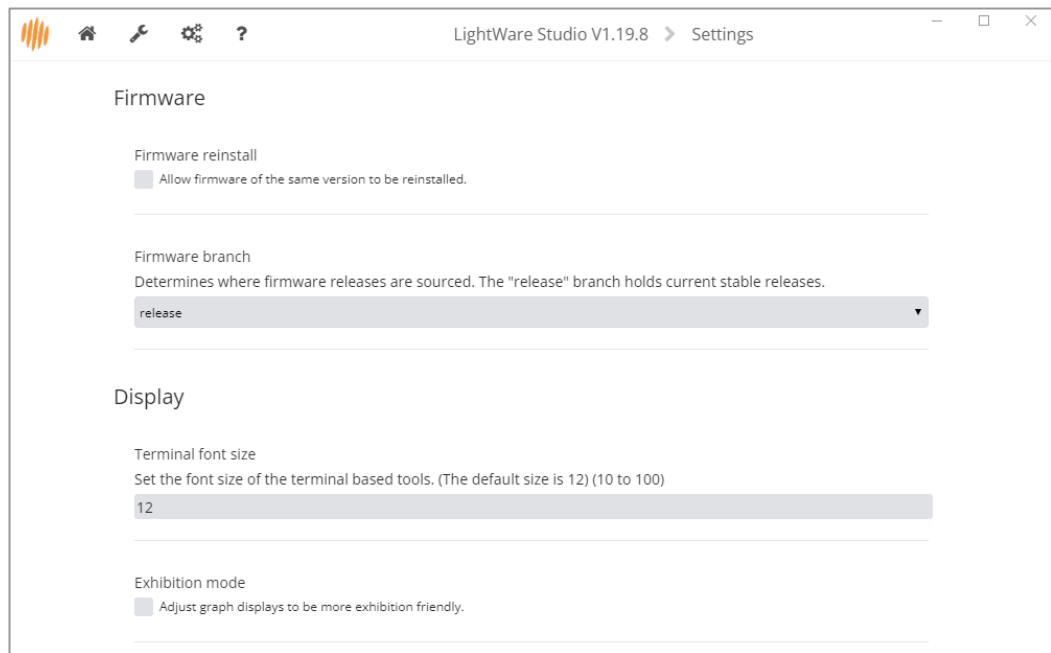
?

LightWare Studio V1.19.8 > Settings

Firmware

Firmware reinstall

Allow firmware of the same version to be reinstalled.

Firmware branch

Determines where firmware releases are sourced. The "release" branch holds current stable releases.

release

Display

Terminal font size

Set the font size of the terminal based tools. (The default size is 12) (10 to 100)

12

Exhibition mode

Adjust graph displays to be more exhibition friendly.